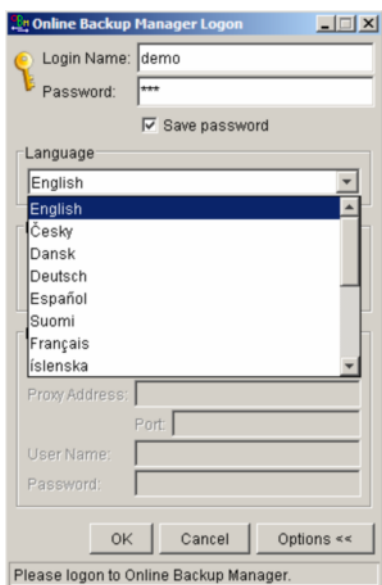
Online Backup Manager Logon

Login Name: demo

Password: ***

Save password

Language

English

English
Česky
Dansk
Deutsch
Español
Suomi
Français
Íslenska

Proxy Address:

Port:

User Name:

Password:

OK

Cancel

Options <<

Please logon to Online Backup Manager.